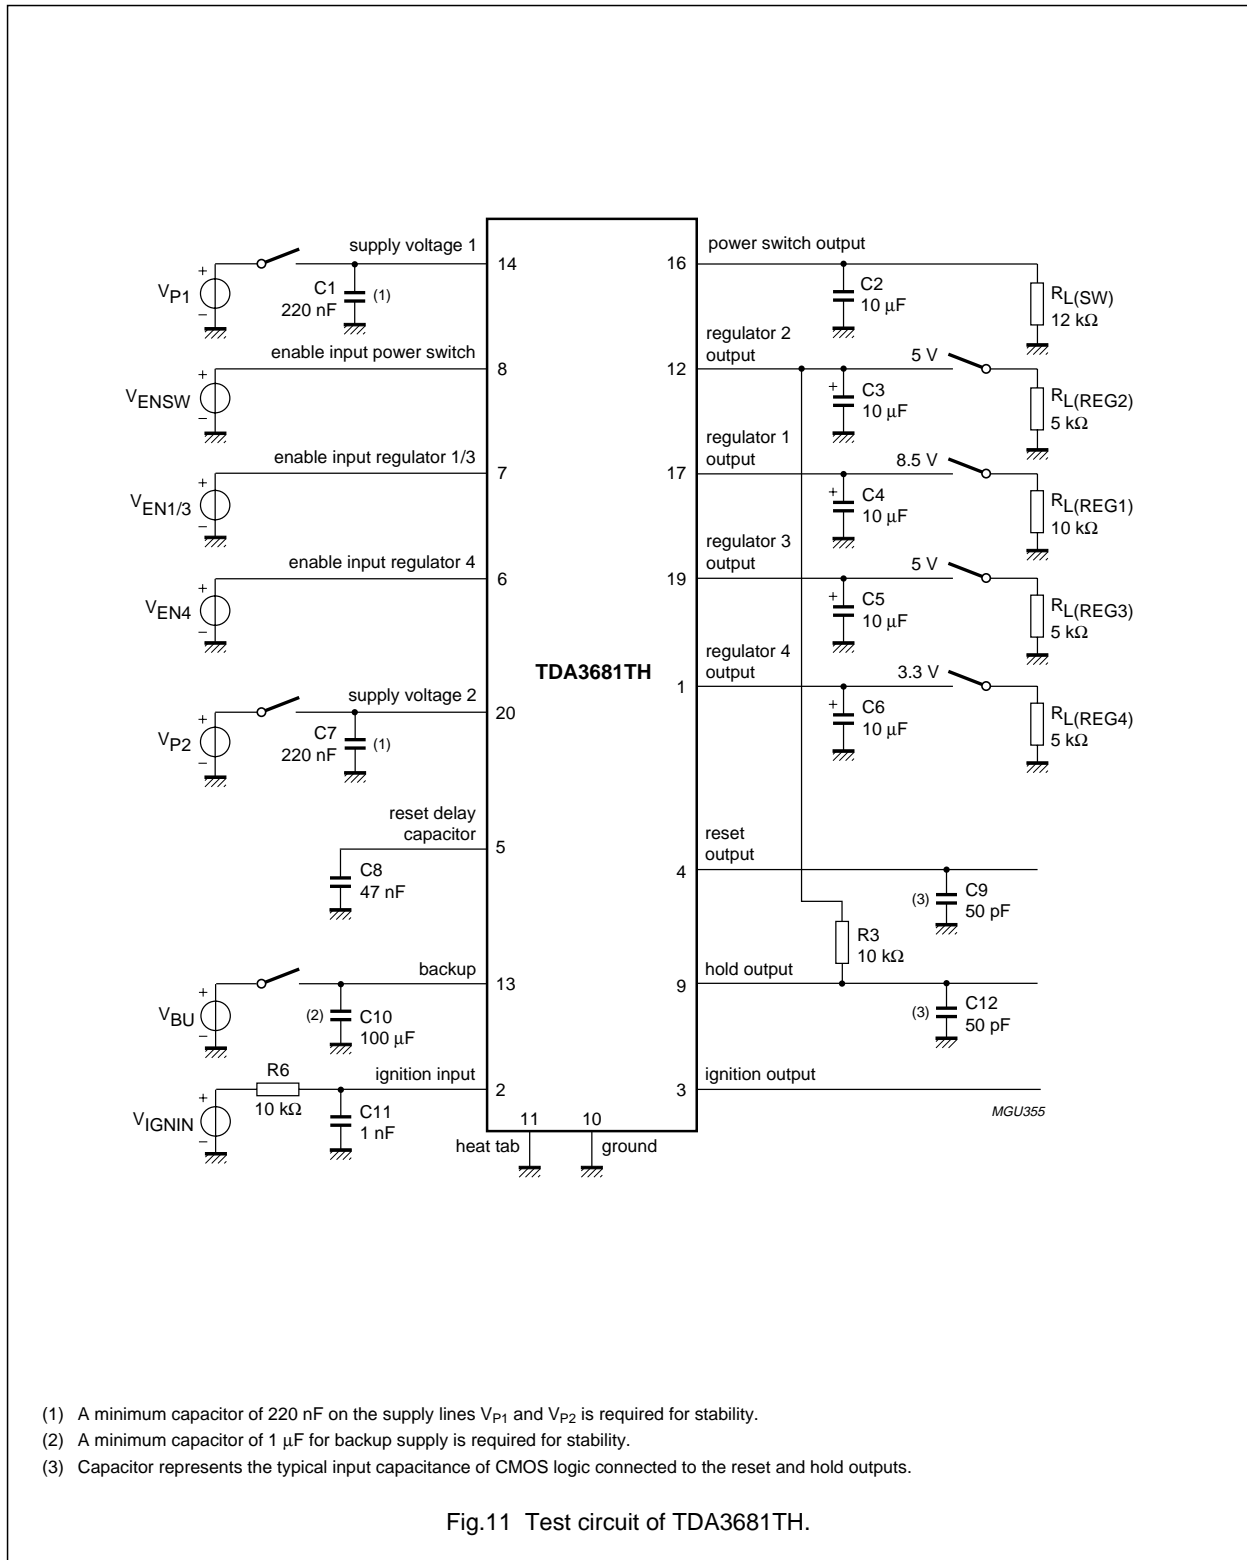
$V_{P1}$
supply voltage 1
C1
220 nF
(1)
14
enable input power switch
$V_{ENSW}$
8
enable input regulator 1/3
$V_{EN1/3}$
7
enable input regulator 4
$V_{EN4}$
6
supply voltage 2
$V_{P2}$
C7
220 nF
(1)
20
reset delay capacitor
5
C8
47 nF
backup
$V_{BU}$
(2)
C10
100 µF
13
R6
10 kΩ
ignition input
$V_{IGNIN}$
C11
1 nF
2
11
10
heat tab
ground

TDA3681TH

power switch output
16
C2
10 µF
$R_{L(SW)}$
12 kΩ
regulator 2 output
12
5 V
C3
10 µF
$R_{L(REG2)}$
5 kΩ
regulator 1 output
17
8.5 V
C4
10 µF
$R_{L(REG1)}$
10 kΩ
regulator 3 output
19
5 V
C5
10 µF
$R_{L(REG3)}$
5 kΩ
regulator 4 output
1
3.3 V
C6
10 µF
$R_{L(REG4)}$
5 kΩ
reset output
4
(3)
C9
50 pF
R3
10 kΩ
hold output
9
(3)
C12
50 pF
ignition output
3
MGU355

(1) A minimum capacitor of 220 nF on the supply lines $V_{P1}$ and $V_{P2}$ is required for stability.

(2) A minimum capacitor of 1 µF for backup supply is required for stability.

(3) Capacitor represents the typical input capacitance of CMOS logic connected to the reset and hold outputs.

Fig.11 Test circuit of TDA3681TH.